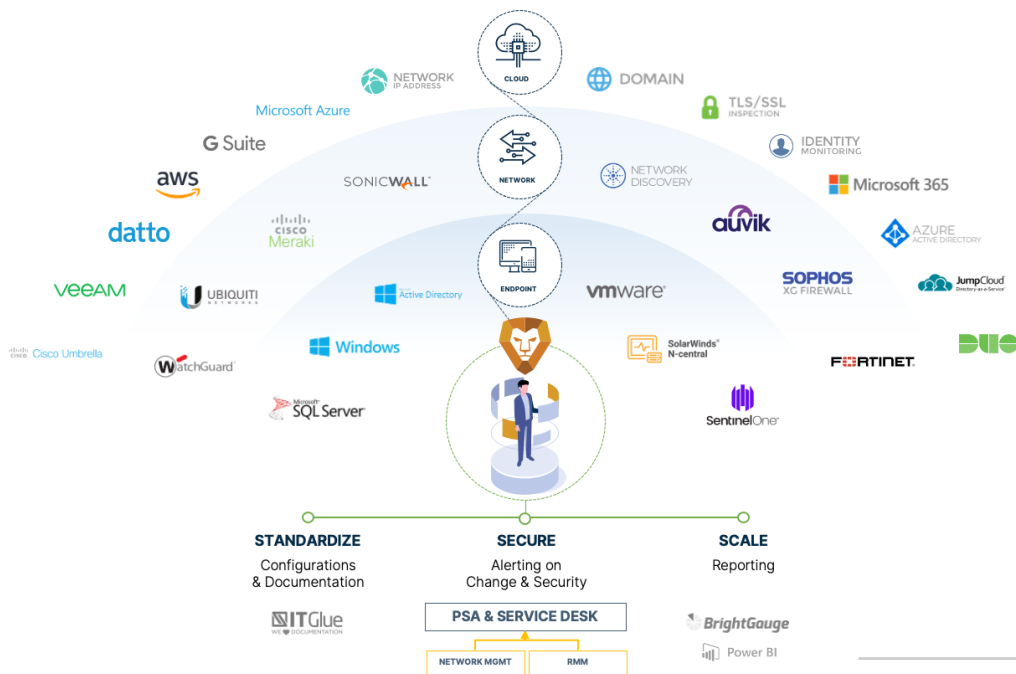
CLOUD

NETWORK IP ADDRESS

DOMAIN

Microsoft Azure

TLS/SSL INSPECTION

G Suite

NETWORK

IDENTITY MONITORING

aws

SONICWALL

NETWORK DISCOVERY

Microsoft 365

datto

CISCO Meraki

auvik

AZURE ACTIVE DIRECTORY

ENDPOINT

VEEAM

UBIQUITI NETWORKS

Active Directory

vmware

SOPHOS XG FIREWALL

JumpCloud Directory-as-a-Service

DUO

Cisco Umbrella

Windows

SolarWinds N-central

FORTINET

WatchGuard

Microsoft SQL Server

SentinelOne

STANDARDIZE

Configurations & Documentation

SECURE

Alerting on Change & Security

SCALE

Reporting

ITGlue WE ♥ DOCUMENTATION

PSA & SERVICE DESK

BrightGauge

Power BI

NETWORK MGMT

RMM